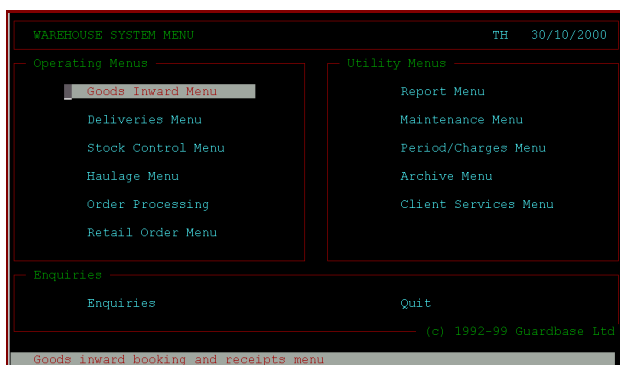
WAREHOUSE SYSTEM MENU TH 30/10/2000

Operating Menus

Goods Inward Menu

Deliveries Menu

Stock Control Menu

Haulage Menu

Order Processing

Retail Order Menu

Utility Menus

Report Menu

Maintenance Menu

Period/Charges Menu

Archive Menu

Client Services Menu

Enquiries

Enquiries

Quit

(c) 1992-99 Guardbase Ltd

Goods inward booking and receipts menu